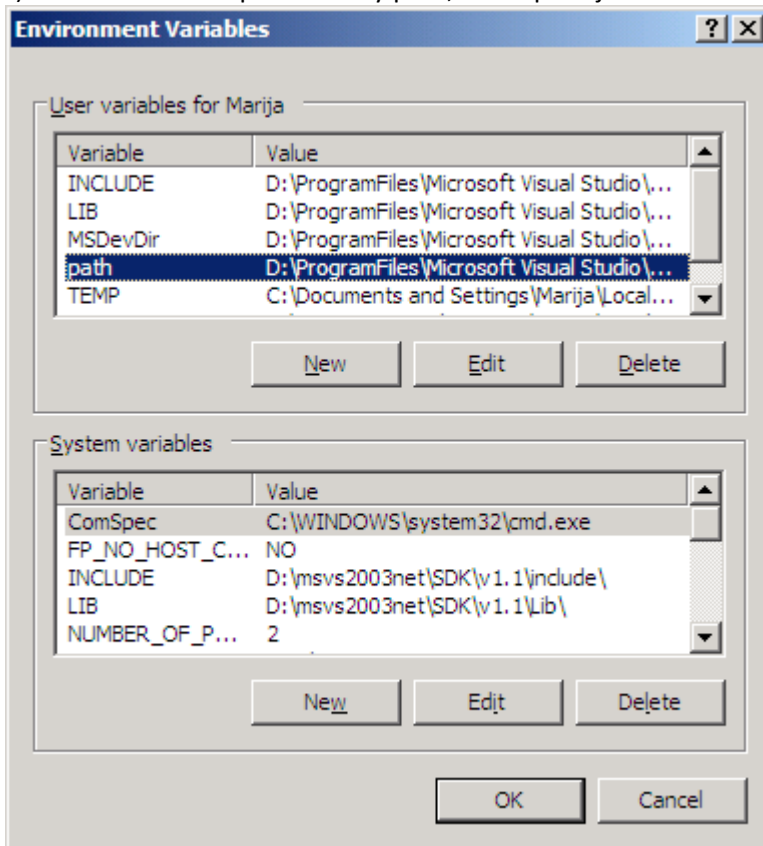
Environment Variables

?

User variables for Marija

| Variable | Value |
|---|---|
| INCLUDE | D:\ProgramFiles\Microsoft Visual Studio\... |
| LIB | D:\ProgramFiles\Microsoft Visual Studio\... |
| MSDevDir | D:\ProgramFiles\Microsoft Visual Studio\... |
| path | D:\ProgramFiles\Microsoft Visual Studio\... |
| TEMP | C:\Documents and Settings\Marija\Local... |

New Edit Delete

System variables

| Variable | Value |
|---|---|
| ComSpec | C:\WINDOWS\system32\cmd.exe |
| FP_NO_HOST_C... | NO |
| INCLUDE | D:\msvs2003net\SDK\v1.1\include\ |
| LIB | D:\msvs2003net\SDK\v1.1\Lib\ |
| NUMBER_OF_P... | 2 |

New Edit Delete

OK Cancel